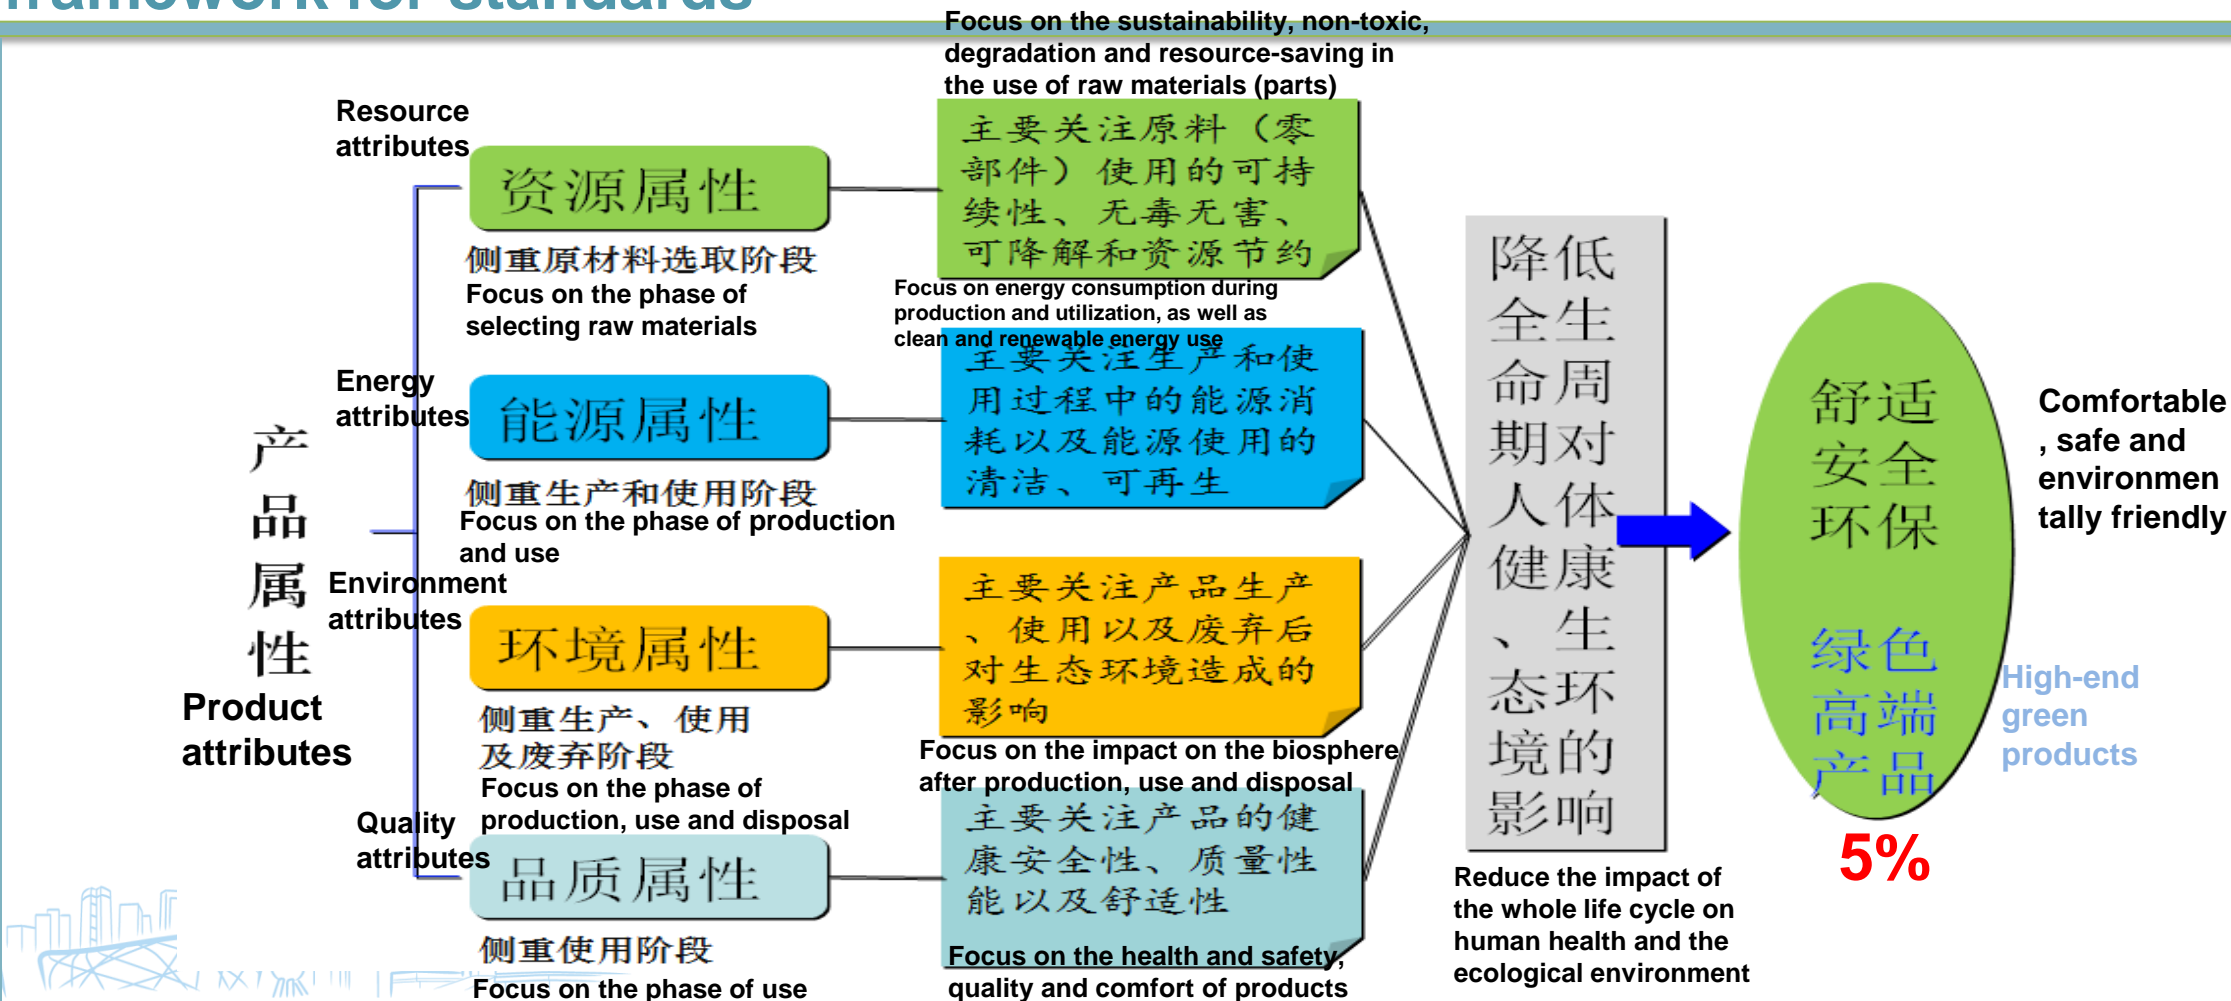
Framework for standards

Focus on the sustainability, non-toxic, degradation and resource-saving in the use of raw materials (parts)

Resource attributes

资源属性

主要关注原料（零部件）使用的可持续性、无毒无害、可降解和资源节约

侧重原材料选取阶段
Focus on the phase of selecting raw materials

Focus on energy consumption during production and utilization, as well as clean and renewable energy use

Energy attributes

能源属性

主要关注生产和使用过程中的能源消耗以及能源使用的清洁、可再生

侧重生产和使用阶段
Focus on the phase of production and use

产品属性
Product attributes

Environment attributes

环境属性

主要关注产品生产、使用以及废弃后对生态环境造成的影响

侧重生产、使用及废弃阶段
Focus on the phase of production, use and disposal

Focus on the impact on the biosphere after production, use and disposal

Quality attributes

品质属性

主要关注产品的健康安全性、质量性能以及舒适性

侧重使用阶段
Focus on the phase of use

Focus on the health and safety, quality and comfort of products

降低全生命周期对人体健康、生态环境的影响

Reduce the impact of the whole life cycle on human health and the ecological environment

舒适安全环保

绿色高端产品

5%

Comfortable, safe and environmentally friendly

High-end green products